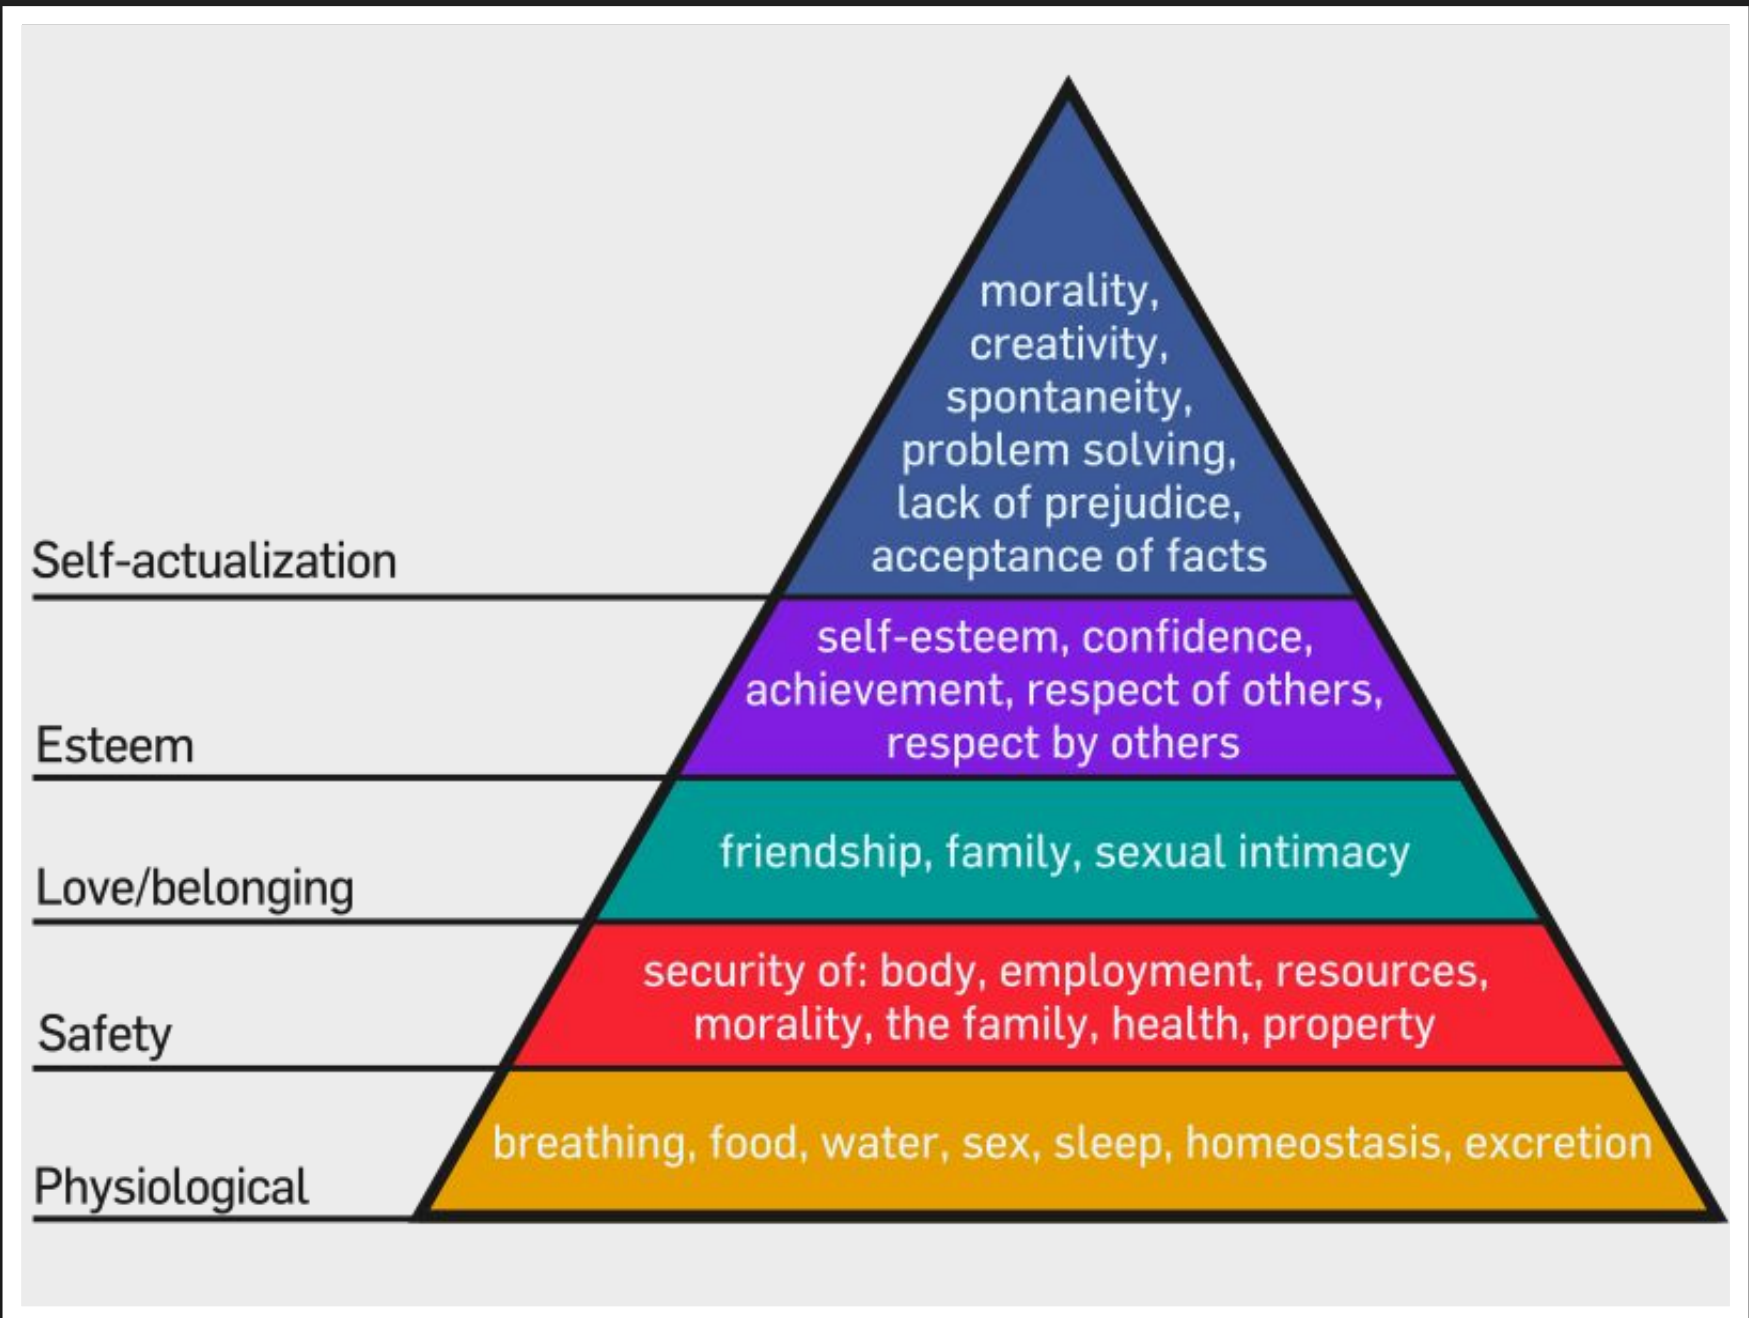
Self-actualization

morality, creativity, spontaneity, problem solving, lack of prejudice, acceptance of facts

Esteem

self-esteem, confidence, achievement, respect of others, respect by others

Love/belonging

friendship, family, sexual intimacy

Safety

security of: body, employment, resources, morality, the family, health, property

Physiological

breathing, food, water, sex, sleep, homeostasis, excretion